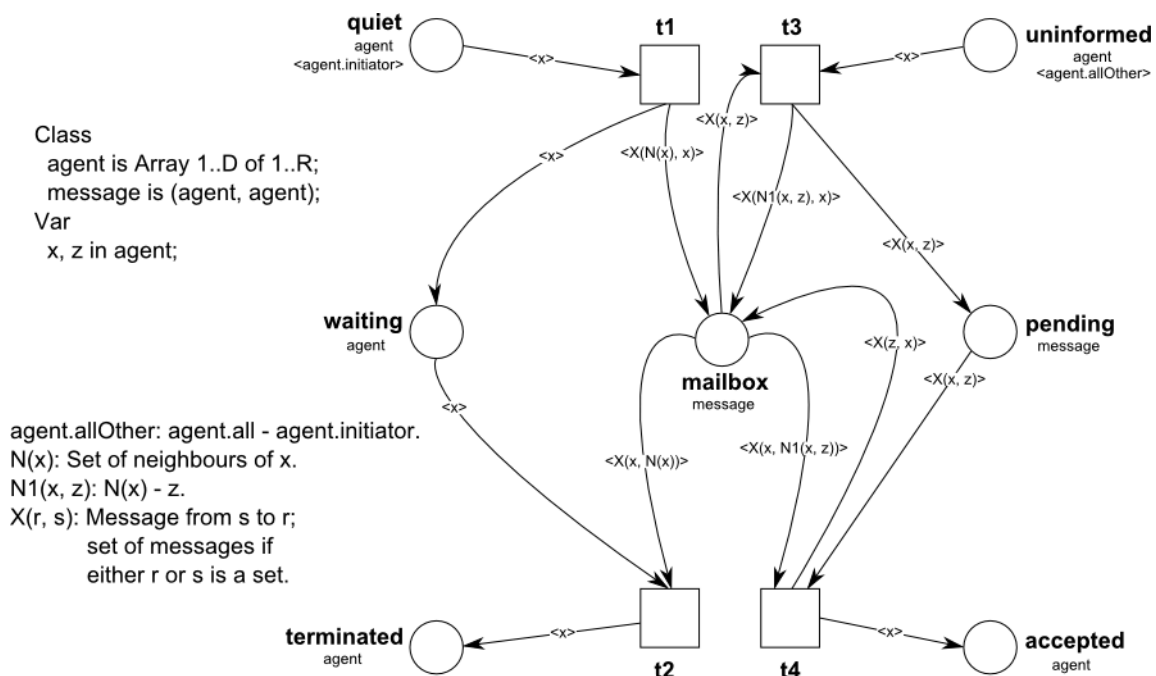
quiet
agent
<agent.initiator>

t1

t3

uninformed
agent
<agent.allOther>

<x>

<x>

Class
agent is Array 1..D of 1..R;
message is (agent, agent);
Var
x, z in agent;

<x>

<X(N(x), x)>

<X(x, z)>

<X(N1(x, z), x)>

<X(x, z)>

waiting
agent

mailbox
message

<X(z, x)>

pending
message

<x>

<X(x, z)>

agent.allOther: agent.all - agent.initiator.
N(x): Set of neighbours of x.
N1(x, z): N(x) - z.
X(r, s): Message from s to r; set of messages if either r or s is a set.

<X(x, N(x))>

<X(x, N1(x, z))>

terminated
agent

<x>

t2

t4

<x>

accepted
agent